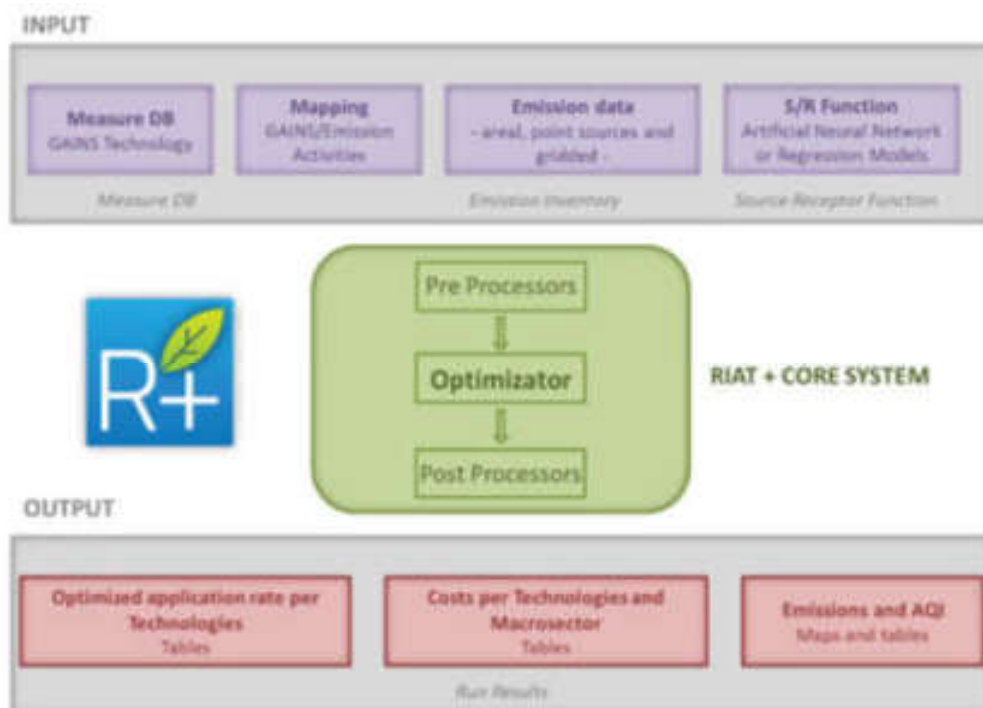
INPUT

Measure DB
GAINS Technology

Mapping
GAINS/Emission Activities

Emission data
- areal, point sources and gridded -

S/R Function
Artificial Neural Network or Regression Models

Measure DB

Emission Inventory

Source Receptor Function

R+

Pre Processors

Optimizator

Post Processors

RIAT + CORE SYSTEM

OUTPUT

Optimized application rate per Technologies
Tables

Costs per Technologies and Macrosector
Tables

Emissions and AQI
Maps and tables

Run Results